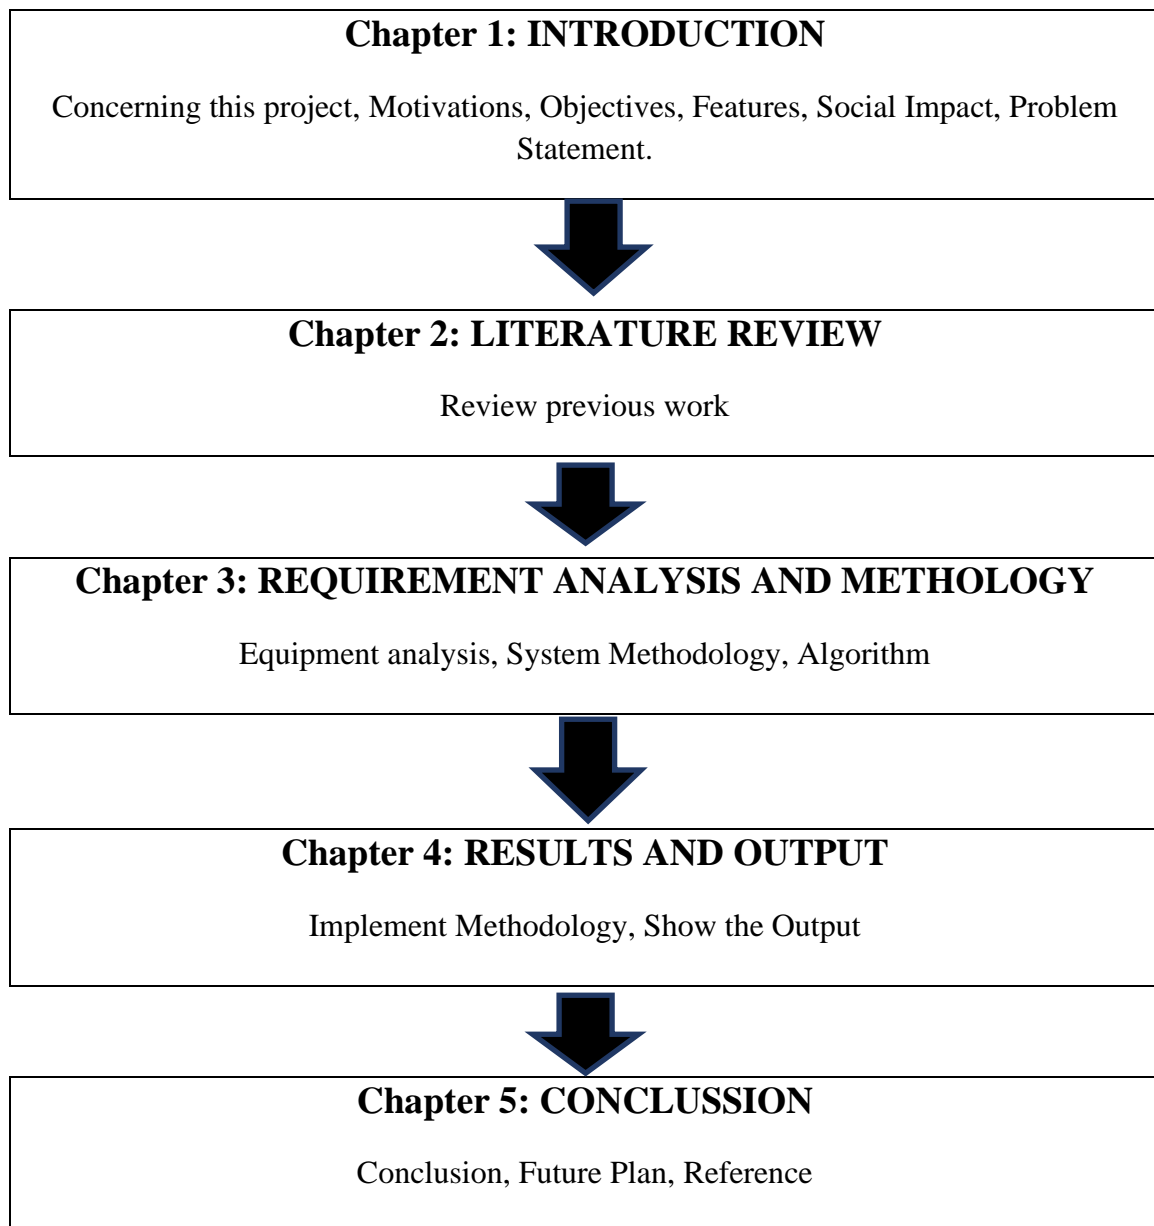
**Chapter 1: INTRODUCTION**

Concerning this project, Motivations, Objectives, Features, Social Impact, Problem Statement.

**Chapter 2: LITERATURE REVIEW**

Review previous work

**Chapter 3: REQUIREMENT ANALYSIS AND METHOLOGY**

Equipment analysis, System Methodology, Algorithm

**Chapter 4: RESULTS AND OUTPUT**

Implement Methodology, Show the Output

**Chapter 5: CONCLUSSION**

Conclusion, Future Plan, Reference